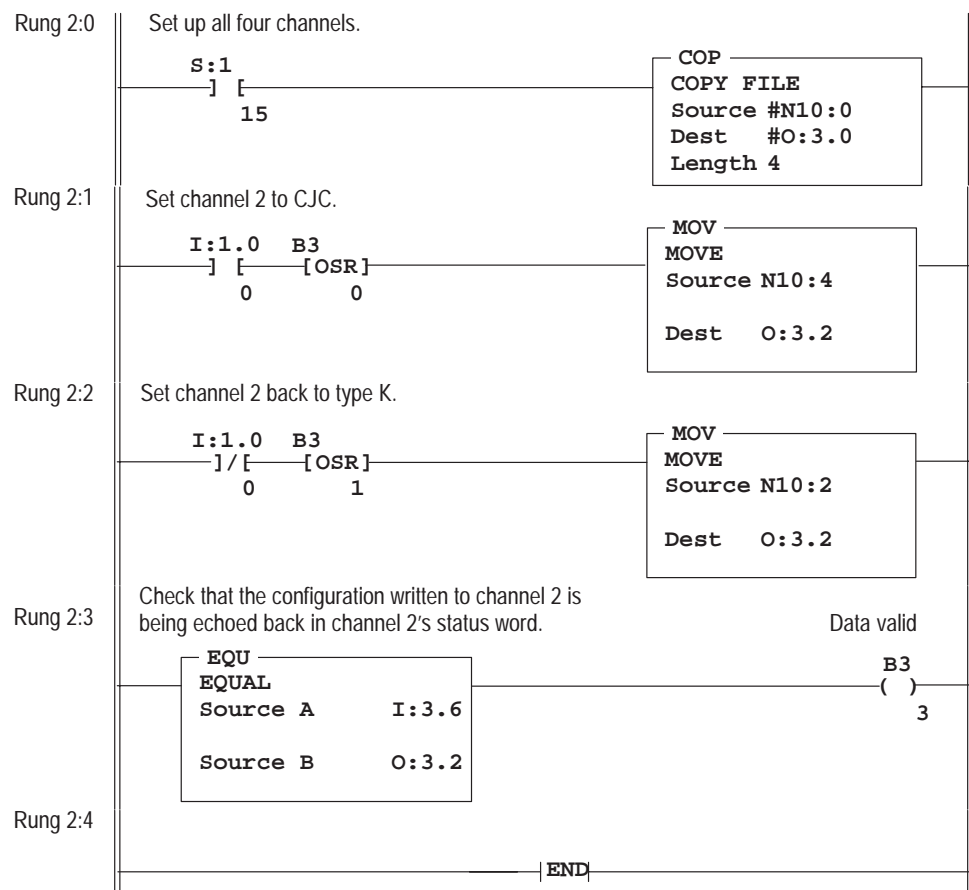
Rung 2:0 Set up all four channels.

S:1
] [
15

COP
COPY FILE
Source #N10:0
Dest #O:3.0
Length 4

Rung 2:1 Set channel 2 to CJC.

I:1.0 B3
] [ [OSR]
0 0

MOV
MOVE
Source N10:4
Dest O:3.2

Rung 2:2 Set channel 2 back to type K.

I:1.0 B3
]/[ [OSR]
0 1

MOV
MOVE
Source N10:2
Dest O:3.2

Rung 2:3 Check that the configuration written to channel 2 is being echoed back in channel 2's status word.

Data valid

EQU
EQUAL
Source A I:3.6
Source B O:3.2

B3
( )
3

Rung 2:4

END